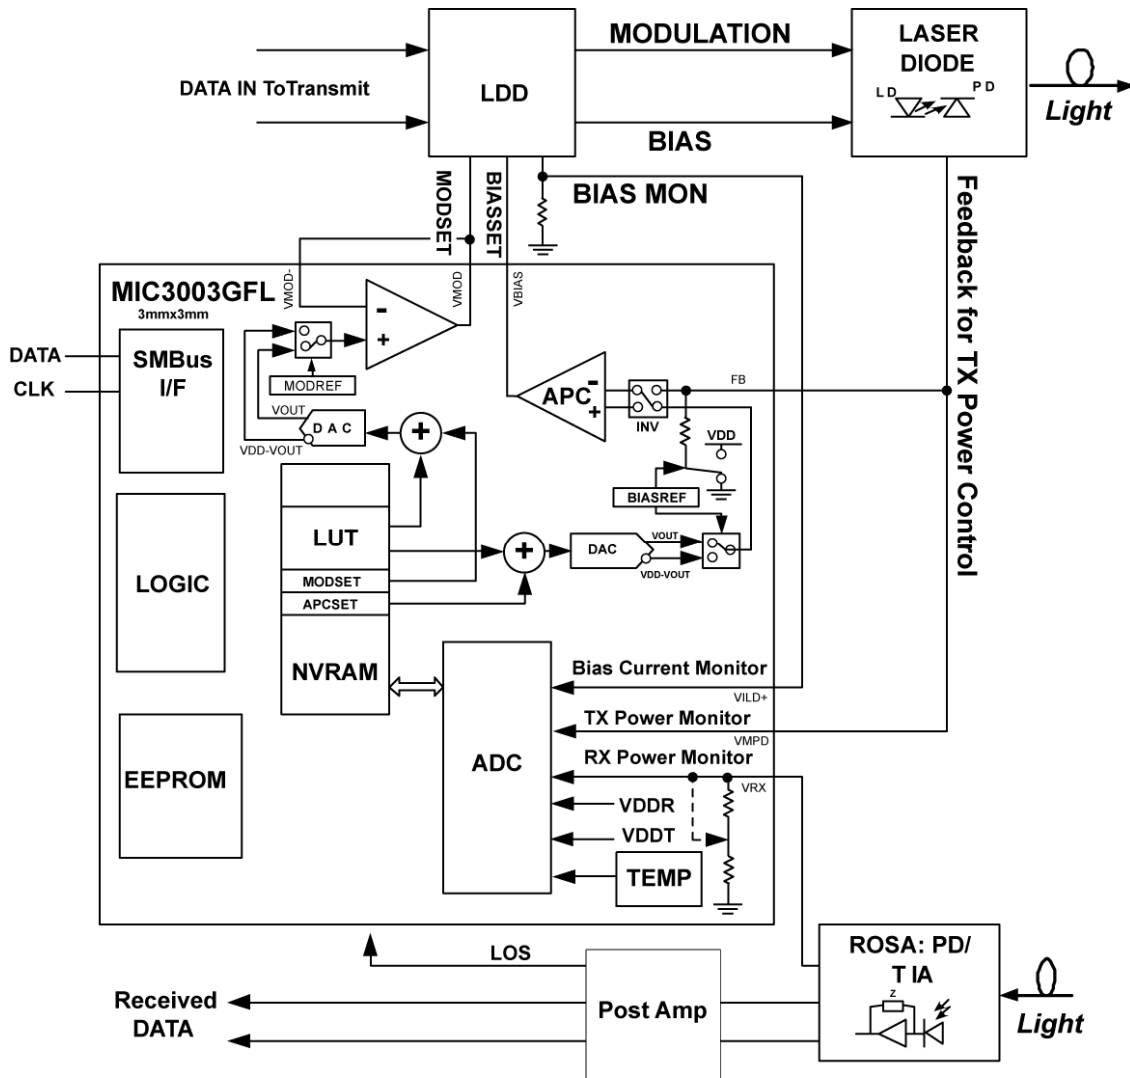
DATA IN ToTransmit

LDD

MODULATION

BIAS

LASER DIODE

LD

PD

Light

MODSET

BIASSET

BIAS MON

Feedback for TX Power Control

MIC3003GFL

3mmx3mm

VMOD-

VMOD

VBIAS

DATA

CLK

SMBus I/F

MODREF

VOUT

VDD-VOUT

D A C

APC

FB

INV

VDD

BIASREF

LUT

MODSET

APCSET

DAC

VOUT

VDD-VOUT

LOGIC

NVRAM

ADC

Bias Current Monitor

VILD+

TX Power Monitor

VMPD

RX Power Monitor

VRX

VDDR

VDDT

TEMP

EEPROM

LOS

Received DATA

Post Amp

ROSA: PD/ T IA

Z

Light